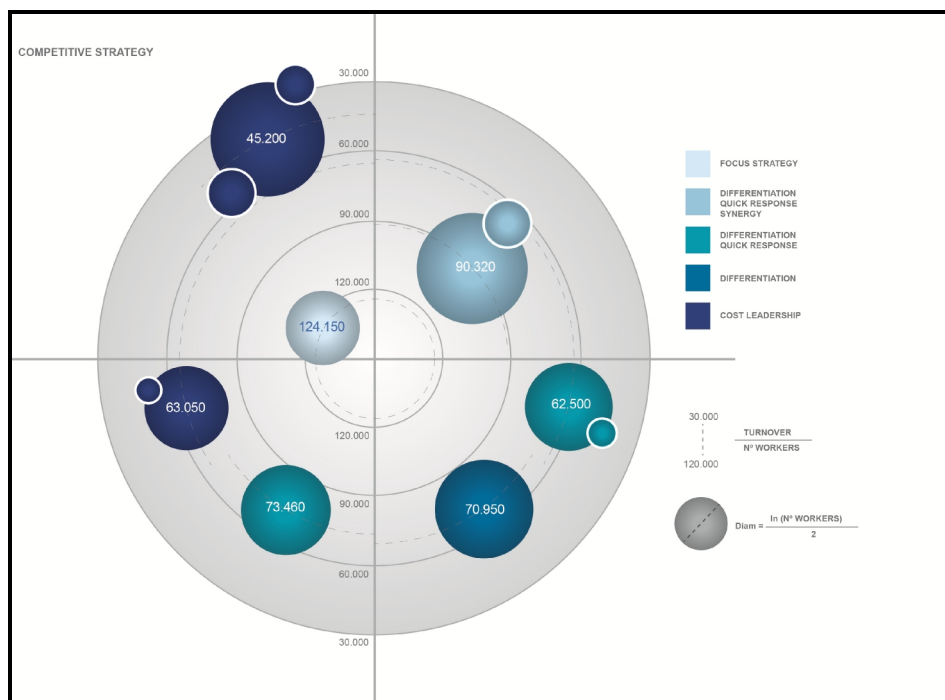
COMPETITIVE STRATEGY

30.000

60.000

90.000

120.000

45.200

90.320

124.150

63.050

62.500

120.000

90.000

60.000

30.000

73.460

70.950

FOCUS STRATEGY

DIFFERENTIATION QUICK RESPONSE SYNERGY

DIFFERENTIATION QUICK RESPONSE

DIFFERENTIATION

COST LEADERSHIP

30.000

120.000

$\frac{\text{TURNOVER}}{\text{Nº WORKERS}}$

Diam = $\frac{\ln (\text{Nº WORKERS})}{2}$